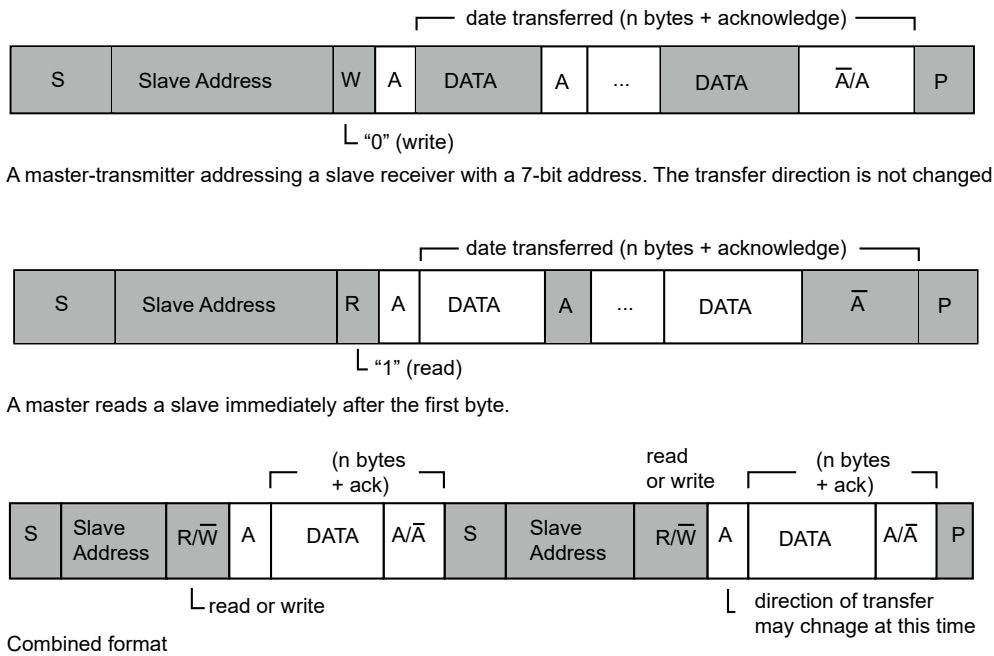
date transferred (n bytes + acknowledge)

| S | Slave Address | W | A | DATA | A | ... | DATA | $\overline{A}$/A | P |
|---|---|---|---|---|---|---|---|---|---|

"0" (write)

A master-transmitter addressing a slave receiver with a 7-bit address. The transfer direction is not changed

date transferred (n bytes + acknowledge)

| S | Slave Address | R | A | DATA | A | ... | DATA | $\overline{A}$ | P |
|---|---|---|---|---|---|---|---|---|---|

"1" (read)

A master reads a slave immediately after the first byte.

(n bytes + ack)

read or write

(n bytes + ack)

| S | Slave Address | R/$\overline{W}$ | A | DATA | A/$\overline{A}$ | S | Slave Address | R/$\overline{W}$ | A | DATA | A/$\overline{A}$ | P |
|---|---|---|---|---|---|---|---|---|---|---|---|---|

read or write

direction of transfer may chnage at this time

Combined format